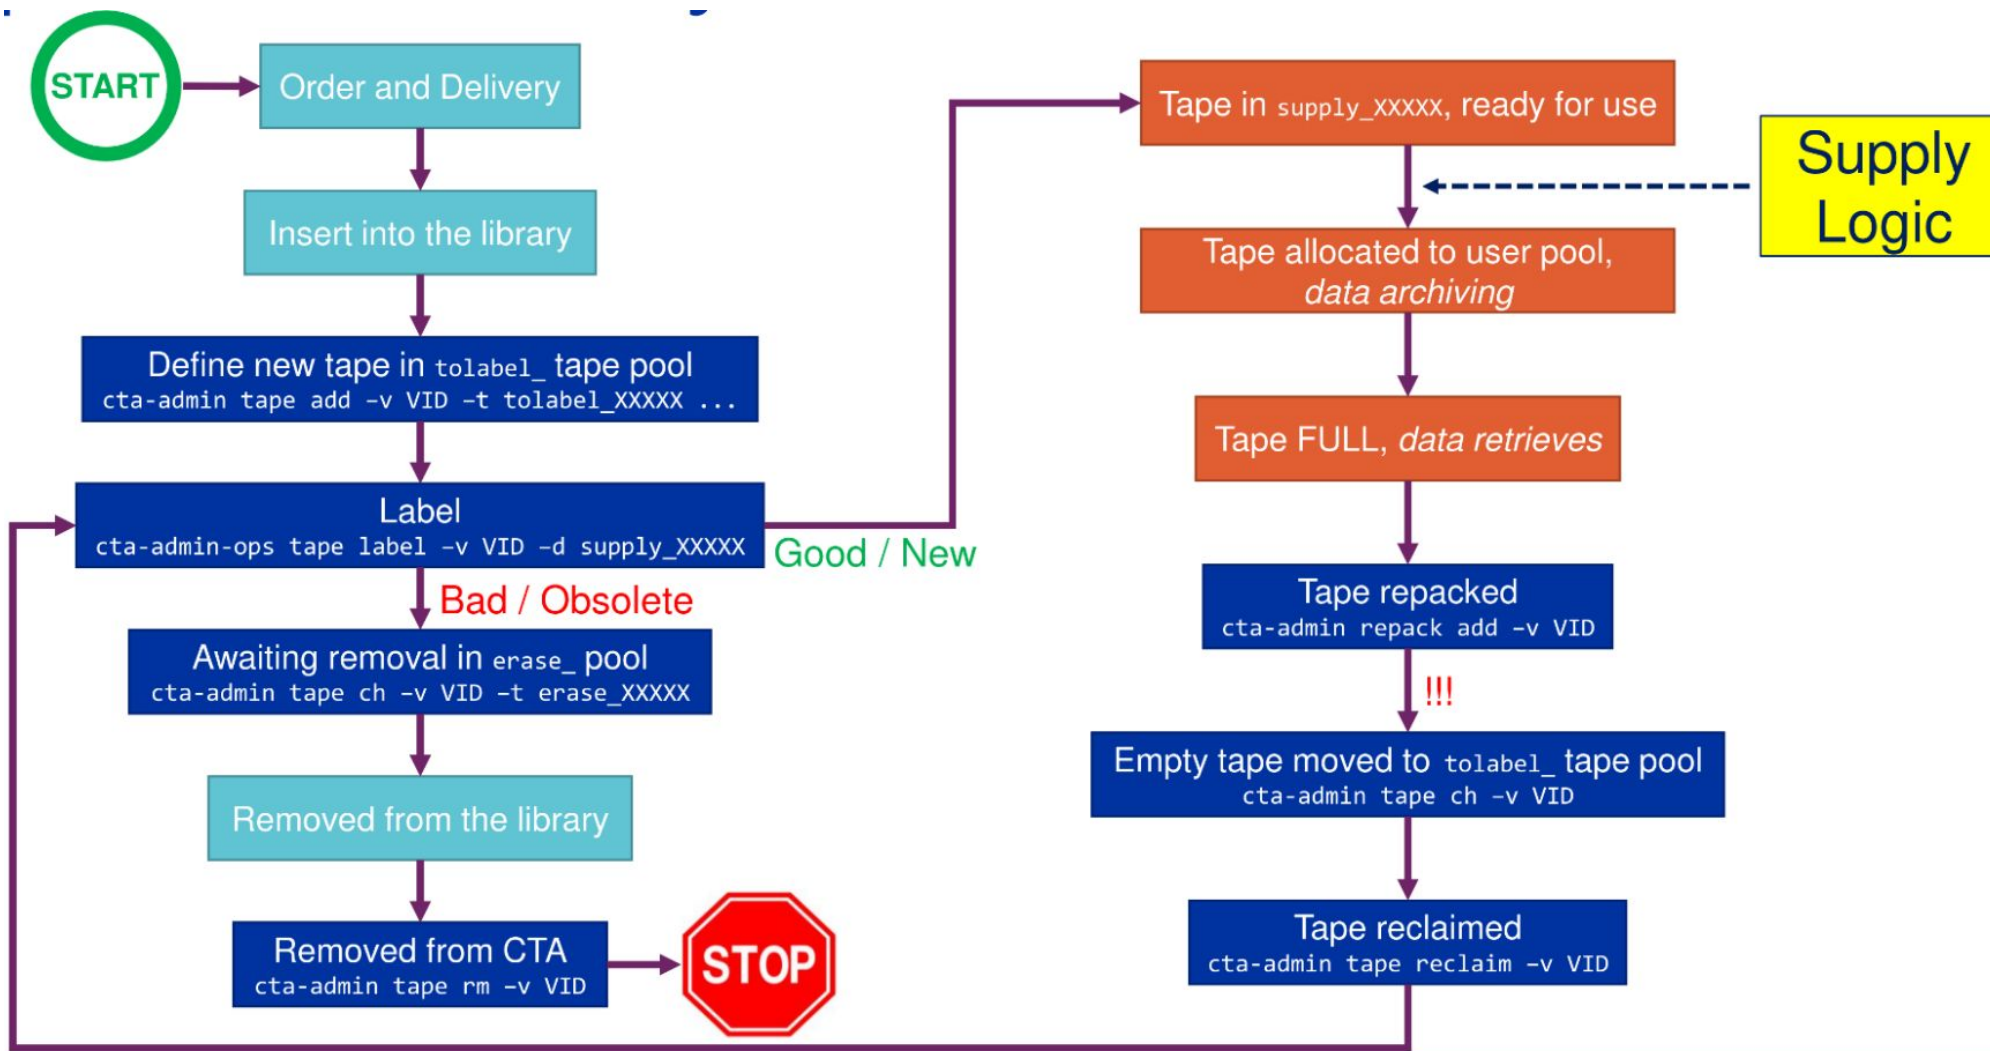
START

Order and Delivery

Insert into the library

Define new tape in tolabel_ tape pool
cta-admin tape add -v VID -t tolabel_XXXXX ...

Label
cta-admin-ops tape label -v VID -d supply_XXXXX

Good / New

Bad / Obsolete

Awaiting removal in erase_ pool
cta-admin tape ch -v VID -t erase_XXXXX

Removed from the library

Removed from CTA
cta-admin tape rm -v VID

STOP

Tape in supply_XXXXX, ready for use

Supply Logic

Tape allocated to user pool, *data archiving*

Tape FULL, *data retrieves*

Tape repacked
cta-admin repack add -v VID

!!!

Empty tape moved to tolabel_ tape pool
cta-admin tape ch -v VID

Tape reclaimed
cta-admin tape reclaim -v VID